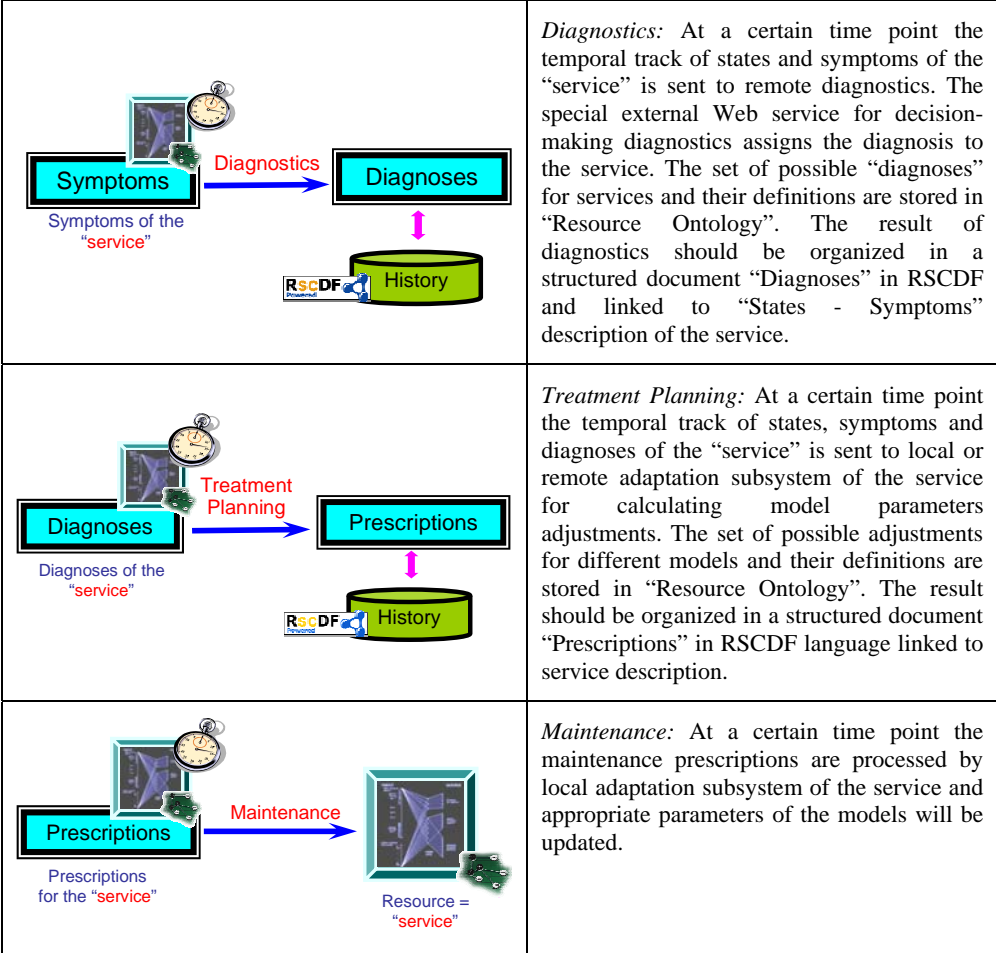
| Symptoms — Diagnostics → Diagnoses<br>Symptoms of the "service"<br>RSCDF Powered History | *Diagnostics:* At a certain time point the temporal track of states and symptoms of the "service" is sent to remote diagnostics. The special external Web service for decision-making diagnostics assigns the diagnosis to the service. The set of possible "diagnoses" for services and their definitions are stored in "Resource Ontology". The result of diagnostics should be organized in a structured document "Diagnoses" in RSCDF and linked to "States - Symptoms" description of the service. |
|---|---|
| Diagnoses — Treatment Planning → Prescriptions<br>Diagnoses of the "service"<br>RSCDF Powered History | *Treatment Planning:* At a certain time point the temporal track of states, symptoms and diagnoses of the "service" is sent to local or remote adaptation subsystem of the service for calculating model parameters adjustments. The set of possible adjustments for different models and their definitions are stored in "Resource Ontology". The result should be organized in a structured document "Prescriptions" in RSCDF language linked to service description. |
| Prescriptions — Maintenance →<br>Prescriptions for the "service"<br>Resource = "service" | *Maintenance:* At a certain time point the maintenance prescriptions are processed by local adaptation subsystem of the service and appropriate parameters of the models will be updated. |